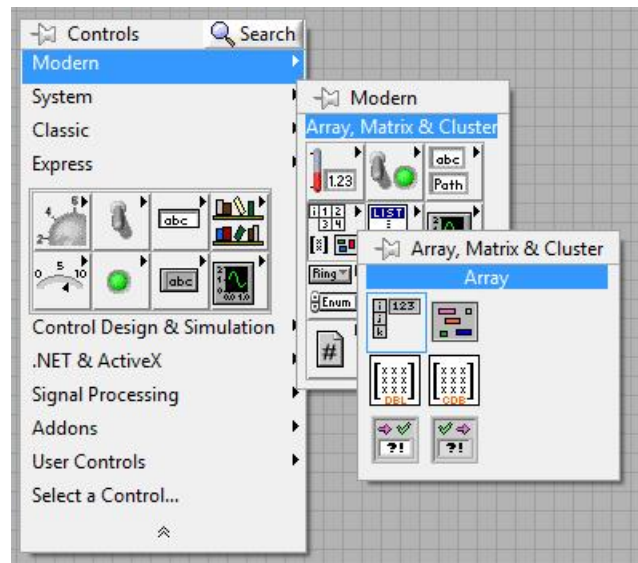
Controls
Search
Modern
System
Classic
Express
abc
0 5 10
abc
Control Design & Simulation
.NET & ActiveX
Signal Processing
Addons
User Controls
Select a Control...

Modern
Array, Matrix & Cluster
1.23
abc
Path
LIST
Ring
Enum
#

Array, Matrix & Cluster
Array
123
DBL
CDB
?!
?!